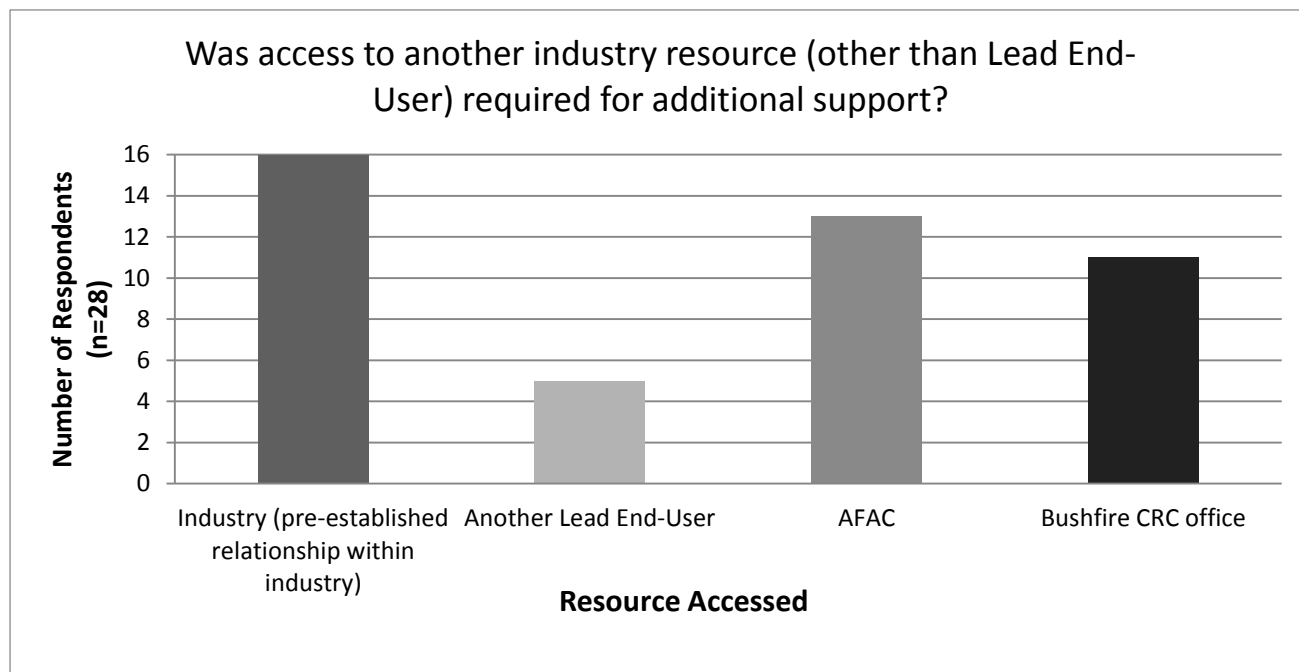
Was access to another industry resource (other than Lead End-User) required for additional support?

Number of Respondents (n=28)

16
14
12
10
8
6
4
2
0

Industry (pre-established relationship within industry)
Another Lead End-User
AFAC
Bushfire CRC office

Resource Accessed